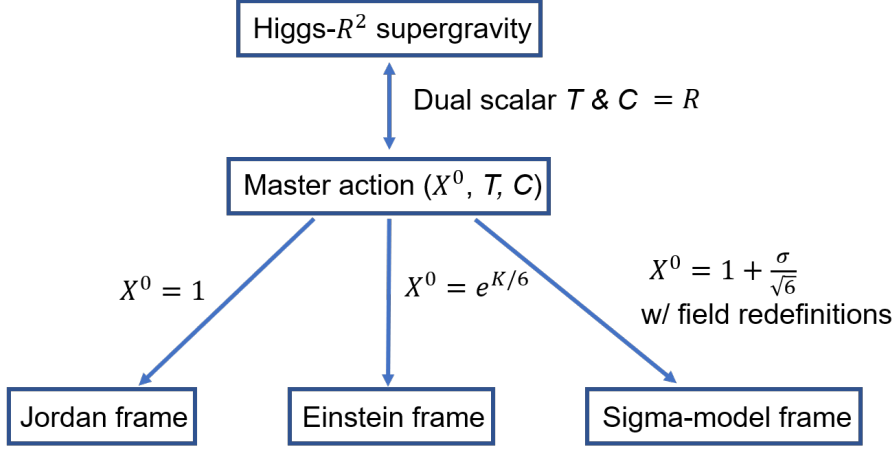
Higgs-$R^2$ supergravity

Dual scalar $T$ & $C = R$

Master action ($X^0$, $T$, $C$)

$X^0 = 1$

$X^0 = e^{K/6}$

$X^0 = 1 + \frac{\sigma}{\sqrt{6}}$
w/ field redefinitions

Jordan frame

Einstein frame

Sigma-model frame